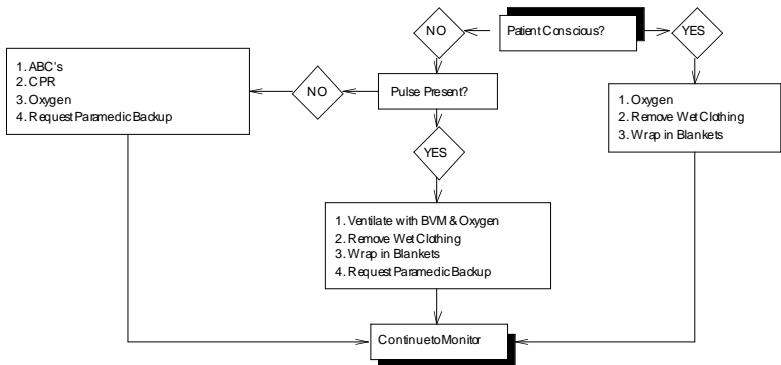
Patient Conscious?

NO

YES

Pulse Present?

NO

1. ABC's
2. CPR
3. Oxygen
4. Request Paramedic Backup

YES

1. Ventilate with BVM & Oxygen
2. Remove Wet Clothing
3. Wrap in Blankets
4. Request Paramedic Backup

1. Oxygen
2. Remove Wet Clothing
3. Wrap in Blankets

Continue to Monitor